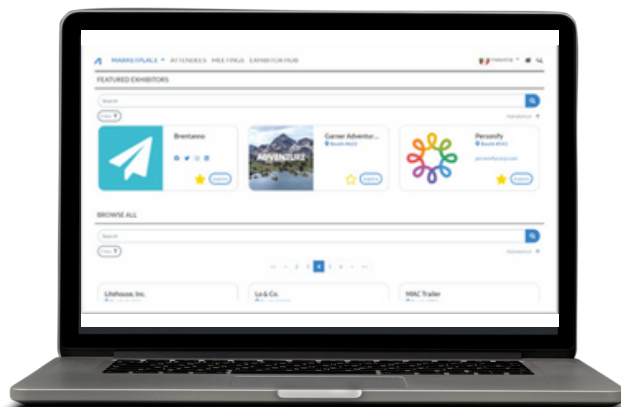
MARKETPLACE ▾ ATTENDEES MEETINGS EXHIBITOR HUB

FEATURED EXHIBITORS

Search

Filter

Alphabetical

Brentanno

Garner Adventur...
Booth #603

ADVENTURE

Explore

Personify
Booth #345

personifycorp.com

Explore

BROWSE ALL

Search

Filter

Alphabetical

1 2 3 4 5

Litehouse, Inc.

Lo & Co.

MAC Trailer